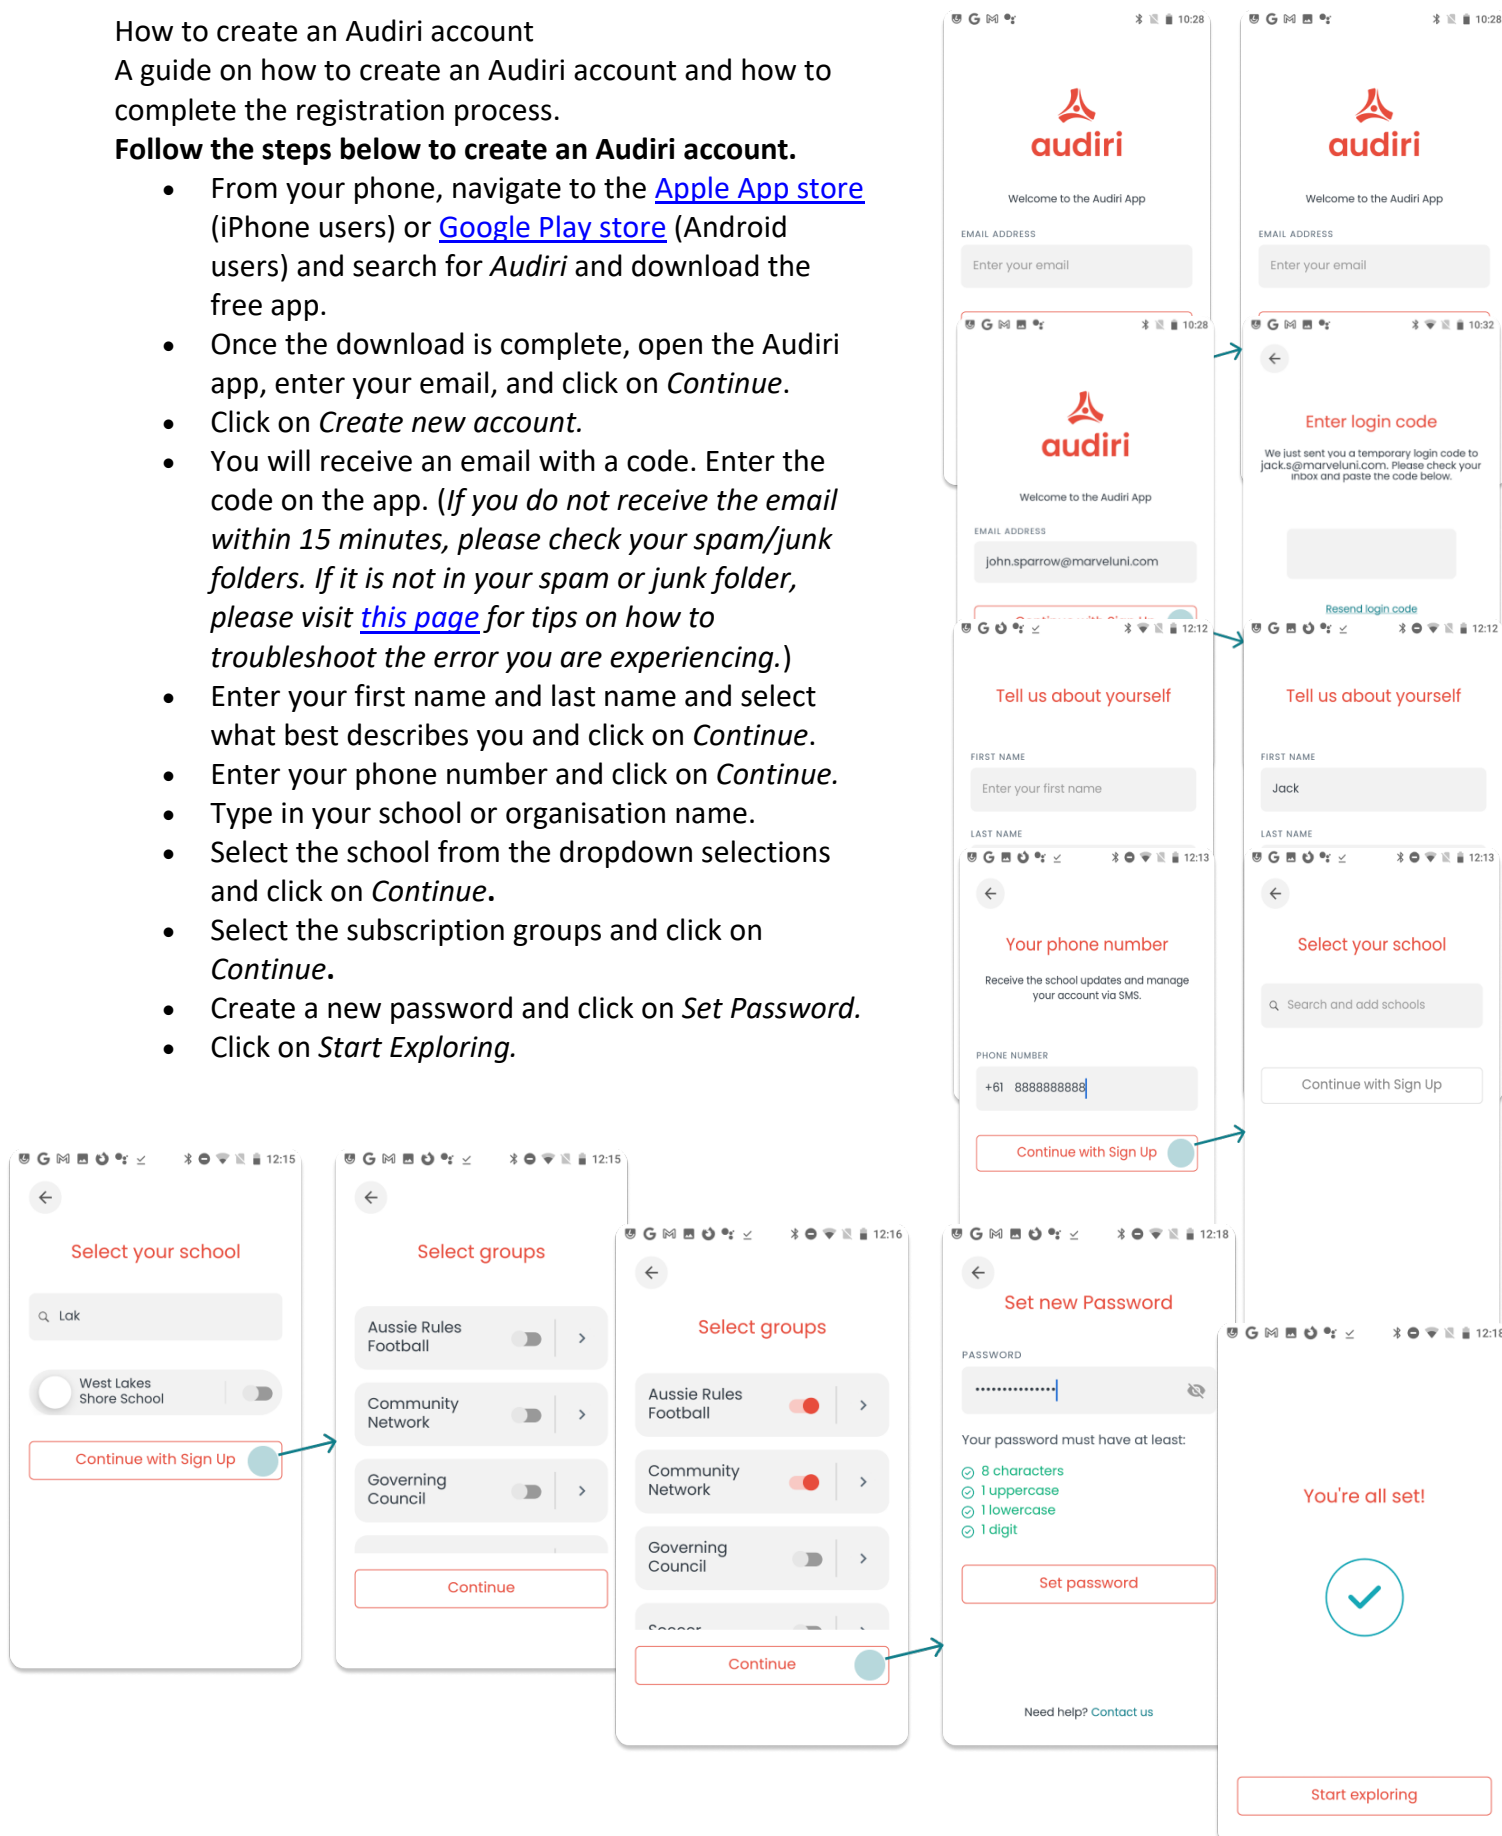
How to create an Audiri account
A guide on how to create an Audiri account and how to complete the registration process.

**Follow the steps below to create an Audiri account.**

- From your phone, navigate to the Apple App store (iPhone users) or Google Play store (Android users) and search for *Audiri* and download the free app.
- Once the download is complete, open the Audiri app, enter your email, and click on *Continue*.
- Click on *Create new account.*
- You will receive an email with a code. Enter the code on the app. (*If you do not receive the email within 15 minutes, please check your spam/junk folders. If it is not in your spam or junk folder, please visit this page for tips on how to troubleshoot the error you are experiencing.*)
- Enter your first name and last name and select what best describes you and click on *Continue*.
- Enter your phone number and click on *Continue.*
- Type in your school or organisation name.
- Select the school from the dropdown selections and click on *Continue*.
- Select the subscription groups and click on *Continue*.
- Create a new password and click on *Set Password.*
- Click on *Start Exploring.*

10:28
audiri
Welcome to the Audiri App
EMAIL ADDRESS
Enter your email

10:28
audiri
Welcome to the Audiri App
EMAIL ADDRESS
Enter your email

10:28
audiri
Welcome to the Audiri App
EMAIL ADDRESS
john.sparrow@marveluni.com

10:32
Enter login code
We just sent you a temporary login code to jack.s@marveluni.com. Please check your inbox and paste the code below.
Resend login code

12:12
Tell us about yourself
FIRST NAME
Enter your first name
LAST NAME

12:12
Tell us about yourself
FIRST NAME
Jack
LAST NAME

12:13
Your phone number
Receive the school updates and manage your account via SMS.
PHONE NUMBER
+61 8888888888
Continue with Sign Up

12:13
Select your school
Search and add schools
Continue with Sign Up

12:15
Select your school
Lak
West Lakes Shore School
Continue with Sign Up

12:15
Select groups
Aussie Rules Football
Community Network
Governing Council
Continue

12:16
Select groups
Aussie Rules Football
Community Network
Governing Council
Soccer
Continue

12:18
Set new Password
PASSWORD
Your password must have at least:
8 characters
1 uppercase
1 lowercase
1 digit
Set password
Need help? Contact us

12:18
You're all set!
Start exploring